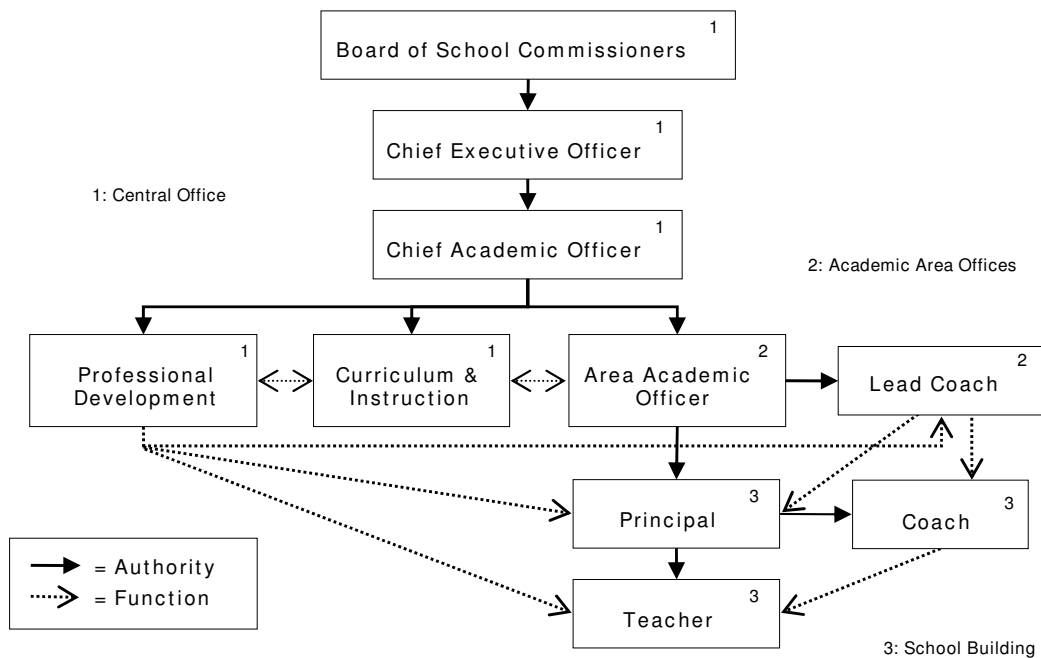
Board of School Commissioners 1

Chief Executive Officer 1

1: Central Office

Chief Academic Officer 1

2: Academic Area Offices

Professional Development 1

Curriculum & Instruction 1

Area Academic Officer 2

Lead Coach 2

Principal 3

Coach 3

= Authority
= Function

Teacher 3

3: School Building